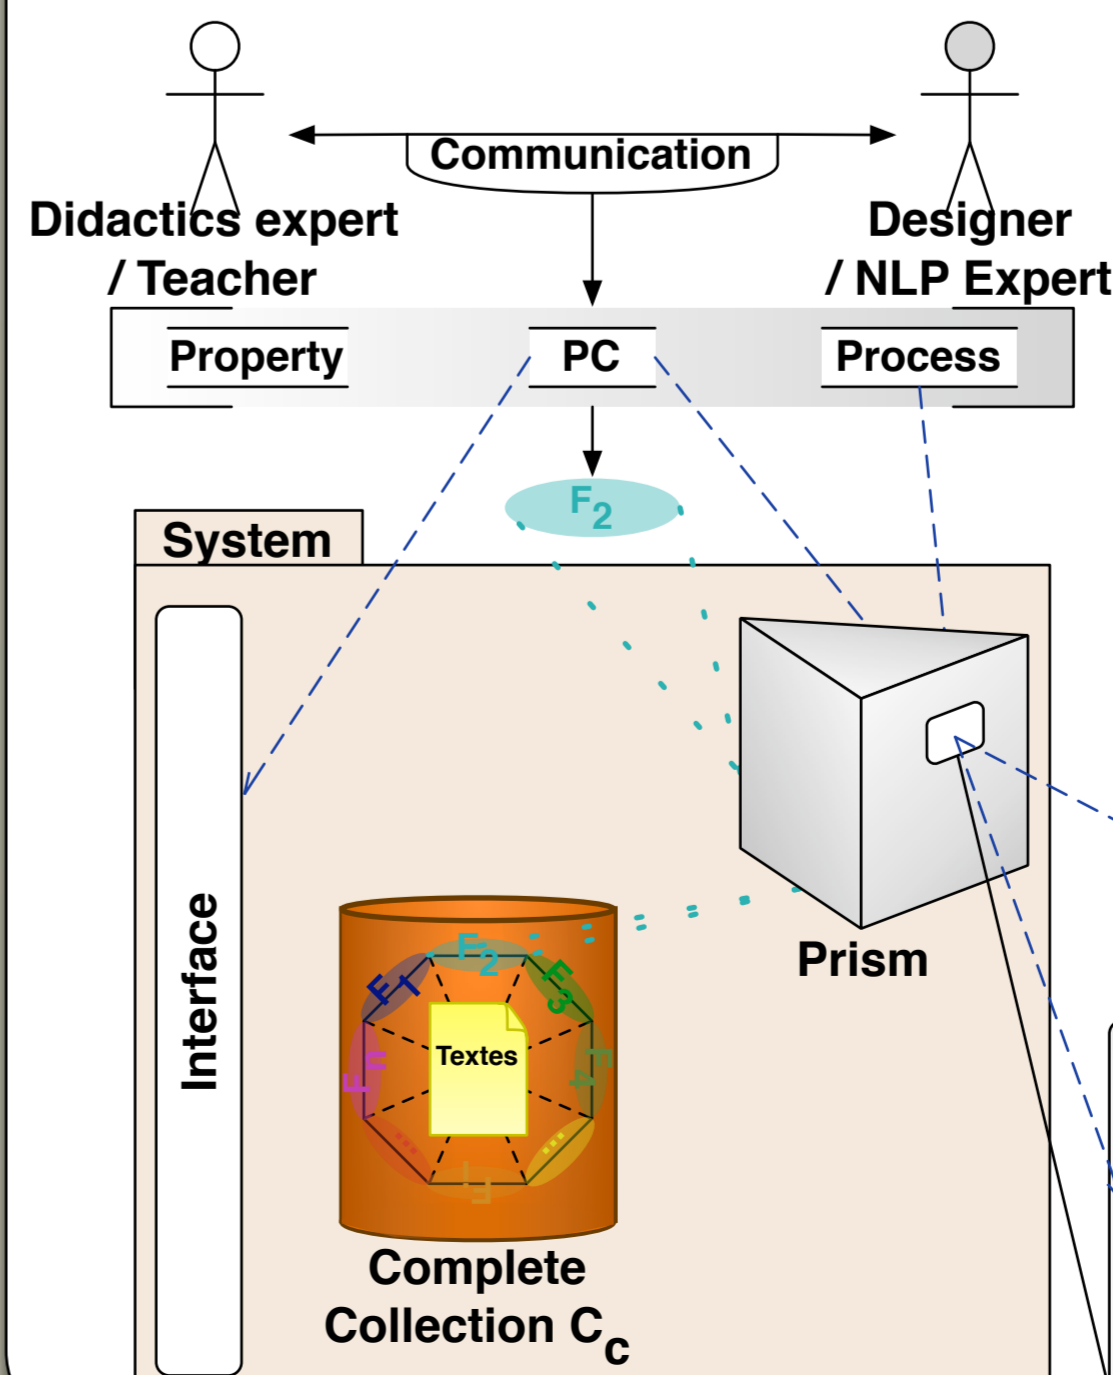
Communication

Didactics expert / Teacher

Designer / NLP Expert

Property

PC

Process

$F_2$

System

Interface

Prism

$F_1$

$F_2$

$F_3$

$F_4$

$F_i$

$F_n$

...

...

Textes

Complete Collection $C_c$